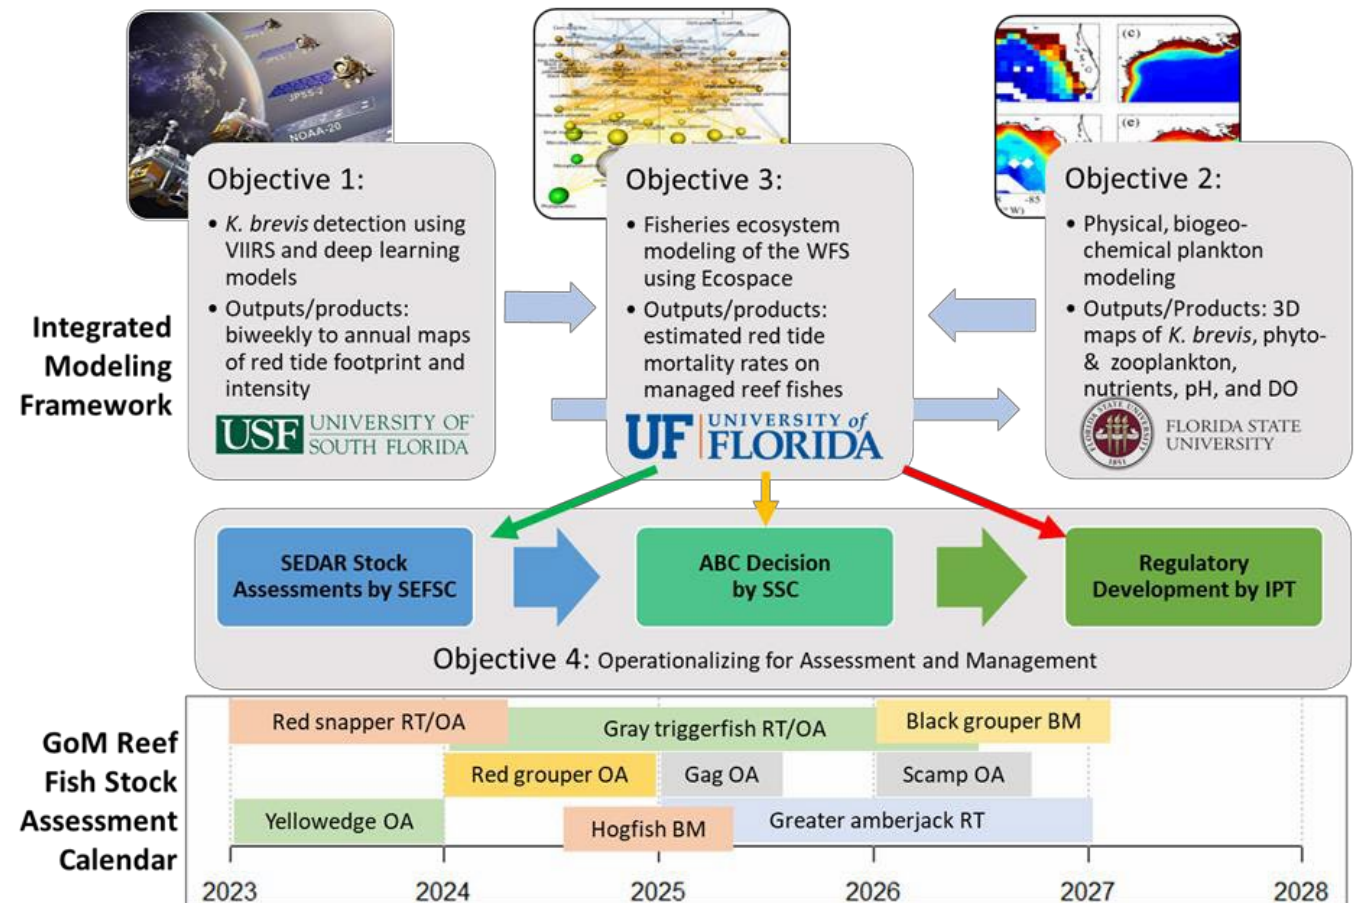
JPSS-2

NOAA-20

(c)

(e)

Objective 1:

• *K. brevis* detection using VIIRS and deep learning models
• Outputs/products: biweekly to annual maps of red tide footprint and intensity

USF UNIVERSITY OF SOUTH FLORIDA

Objective 3:

• Fisheries ecosystem modeling of the WFS using Ecospace
• Outputs/products: estimated red tide mortality rates on managed reef fishes

UF UNIVERSITY of FLORIDA

Objective 2:

• Physical, biogeochemical plankton modeling
• Outputs/Products: 3D maps of *K. brevis*, phyto- & zooplankton, nutrients, pH, and DO

FLORIDA STATE UNIVERSITY

Integrated Modeling Framework

SEDAR Stock Assessments by SEFSC

ABC Decision by SSC

Regulatory Development by IPT

Objective 4: Operationalizing for Assessment and Management

GoM Reef Fish Stock Assessment Calendar

Red snapper RT/OA

Gray triggerfish RT/OA

Black grouper BM

Red grouper OA

Gag OA

Scamp OA

Yellowedge OA

Hogfish BM

Greater amberjack RT

2023

2024

2025

2026

2027

2028